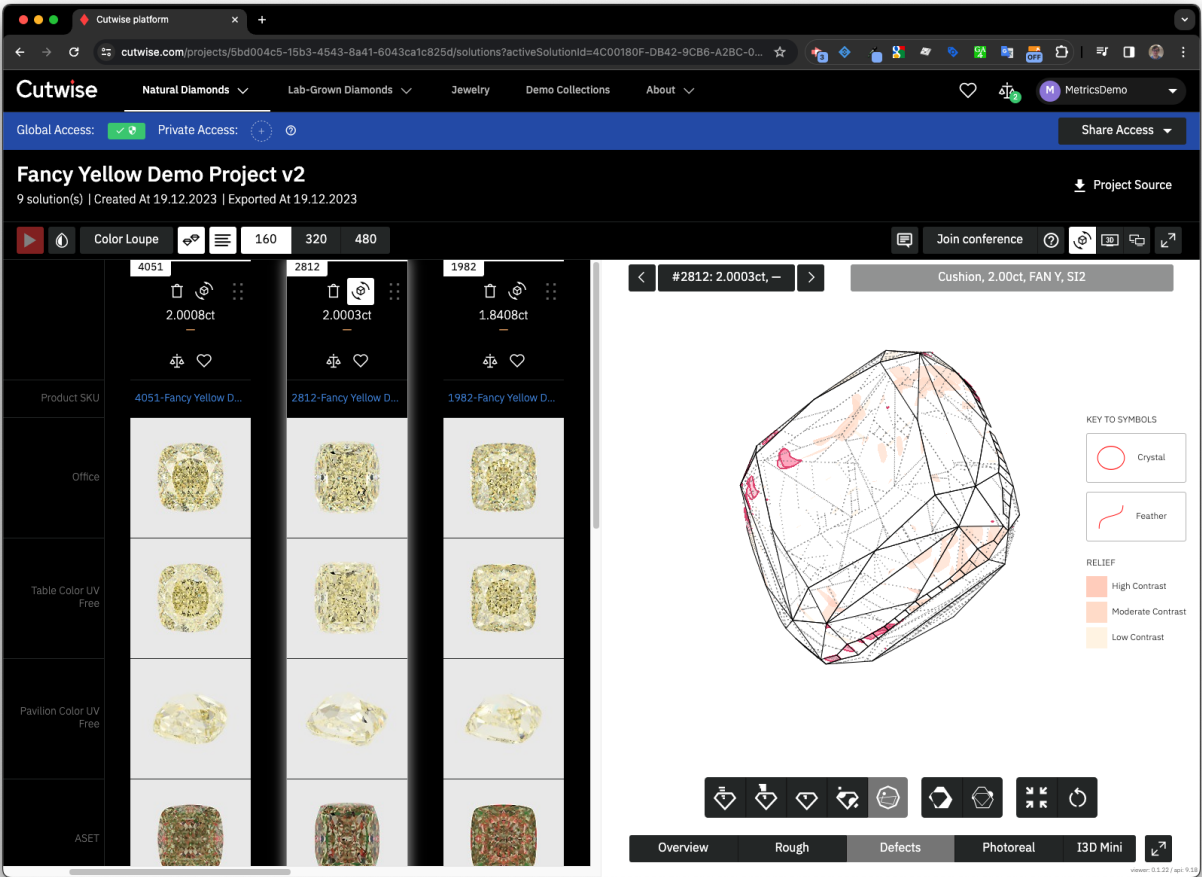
Cutwise platform

cutwise.com/projects/5bd004c5-15b3-4543-8a41-6043ca1c825d/solutions?activeSolutionId=4C00180F-DB42-9CB6-A2BC-0...

Cutwise Natural Diamonds Lab-Grown Diamonds Jewelry Demo Collections About

2 MetricsDemo

Global Access: Private Access: Share Access

Fancy Yellow Demo Project v2

9 solution(s) | Created At 19.12.2023 | Exported At 19.12.2023

Project Source

Color Loupe 160 320 480 Join conference

| | 4051 | 2812 | 1982 |
|---|---|---|---|
| | 2.0008ct | 2.0003ct | 1.8408ct |
| | — | — | — |
| Product SKU | 4051-Fancy Yellow D... | 2812-Fancy Yellow D... | 1982-Fancy Yellow D... |
| Office | | | |
| Table Color UV Free | | | |
| Pavilion Color UV Free | | | |
| ASET | | | |

#2812: 2.0003ct, — Cushion, 2.00ct, FAN Y, SI2

KEY TO SYMBOLS

Crystal

Feather

RELIEF

High Contrast

Moderate Contrast

Low Contrast

Overview Rough Defects Photoreal I3D Mini

viewer: 0.1.22 / api: 9.18